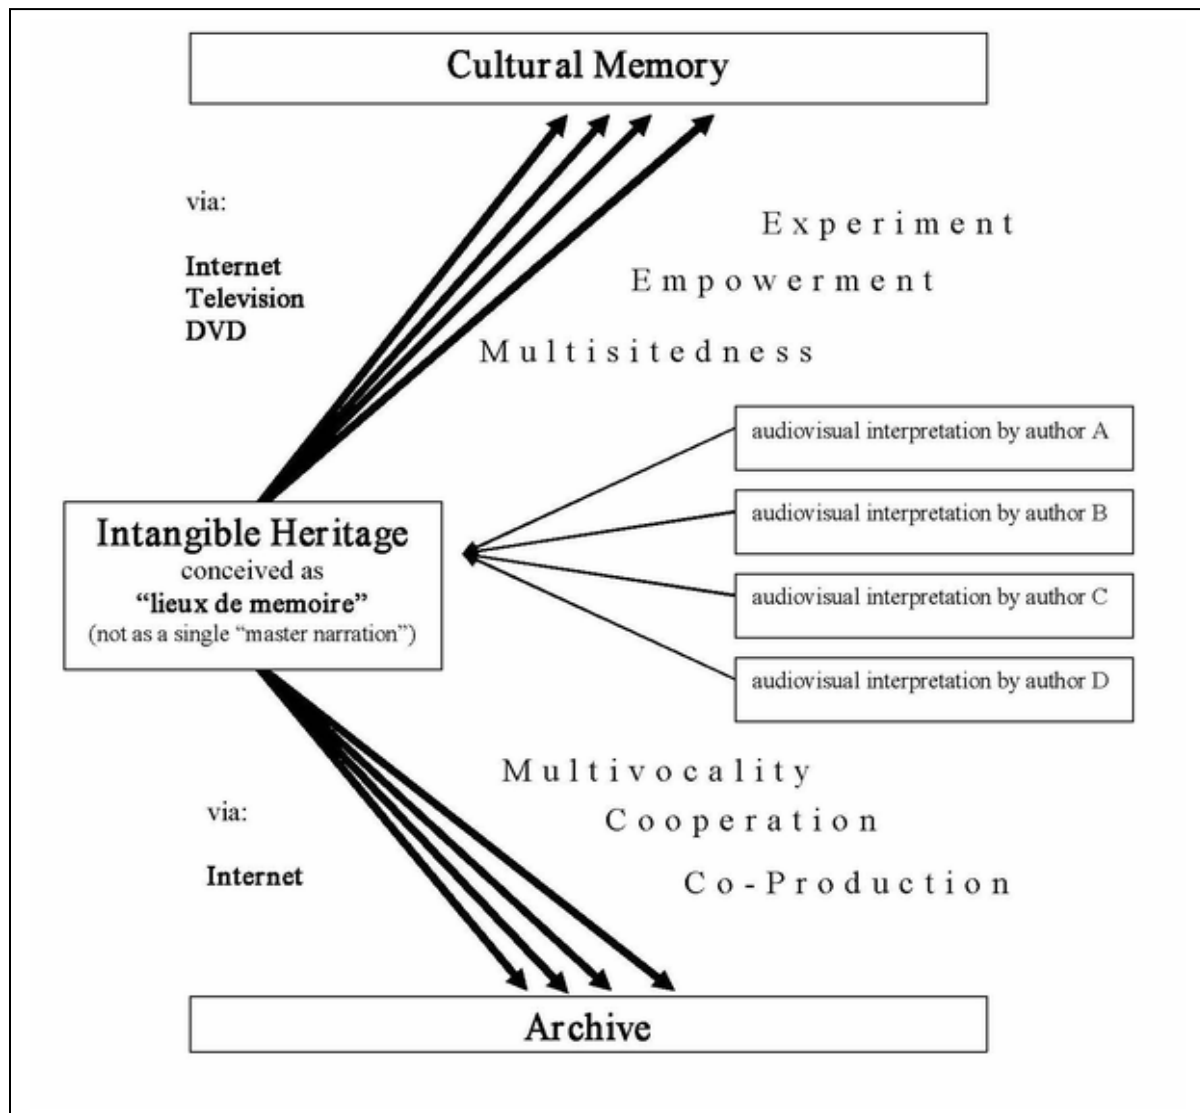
Cultural Memory

via:

Internet
Television
DVD

Experiment

Empowerment

Multisitedness

audiovisual interpretation by author A

audiovisual interpretation by author B

audiovisual interpretation by author C

audiovisual interpretation by author D

Intangible Heritage
conceived as
"lieux de memoire"
(not as a single "master narration")

Multivocality

Cooperation

Co-Production

via:

Internet

Archive